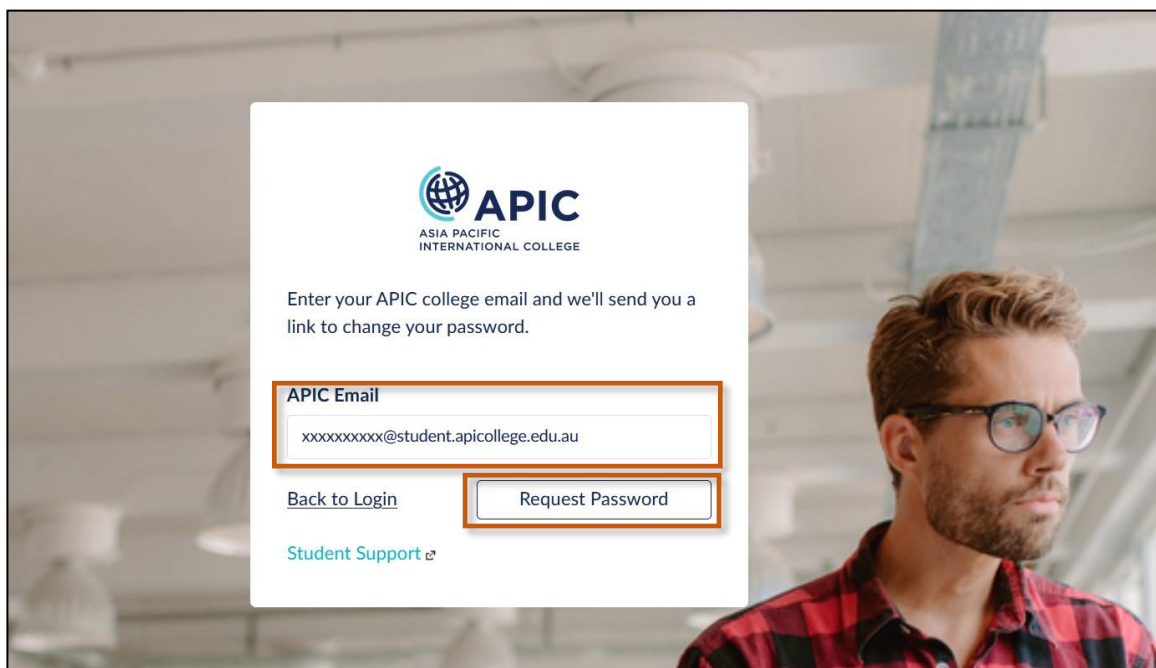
APIC
ASIA PACIFIC
INTERNATIONAL COLLEGE

Enter your APIC college email and we'll send you a link to change your password.

APIC Email

xxxxxxxxxx@student.apicollege.edu.au

Back to Login

Request Password

Student Support